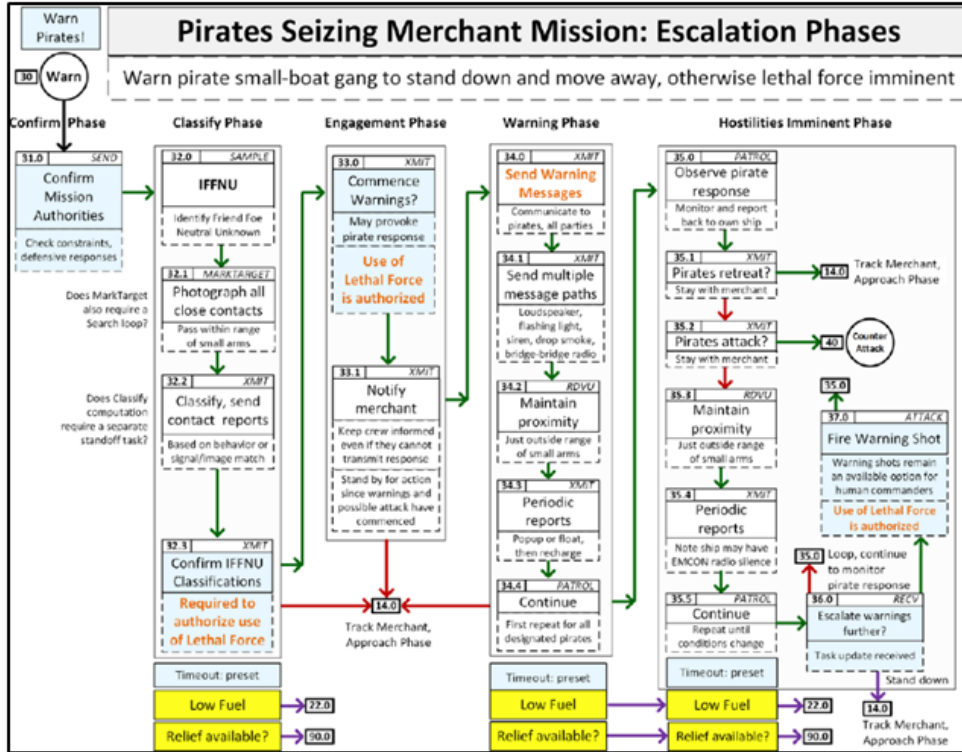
Warn Pirates!

Pirates Seizing Merchant Mission: Escalation Phases

30 Warn

Warn pirate small-boat gang to stand down and move away, otherwise lethal force imminent

Confirm Phase

31.0 SEND
Confirm Mission Authorities
Check constraints, defensive responses

Classify Phase

32.0 SAMPLE
IFFNU
Identify Friend Foe Neutral Unknown

Does MarkTarget also require a Search loop?

32.1 MARKTARGET
Photograph all close contacts
Pass within range of small arms

Does Classify computation require a separate standoff task?

32.2 XMIT
Classify, send contact reports
Based on behavior or signal/image match

32.3 XMIT
Confirm IFFNU Classifications
Required to authorize use of Lethal Force

Timeout: preset

Low Fuel 22.0

Relief available? 90.0

Engagement Phase

33.0 XMIT
Commence Warnings?
May provoke pirate response
Use of Lethal Force is authorized

33.1 XMIT
Notify merchant
Keep crew informed even if they cannot transmit response
Stand by for action since warnings and possible attack have commenced

14.0
Track Merchant, Approach Phase

Warning Phase

34.0 XMIT
Send Warning Messages
Communicate to pirates, all parties

34.1 XMIT
Send multiple message paths
Loudspeaker, flashing light, siren, drop smoke, bridge-bridge radio

34.2 RDVU
Maintain proximity
Just outside range of small arms

34.3 XMIT
Periodic reports
Popup or float, then recharge

34.4 PATROL
Continue
First repeat for all designated pirates

Timeout: preset

Low Fuel 22.0

Relief available? 90.0

Hostilities Imminent Phase

35.0 PATROL
Observe pirate response
Monitor and report back to own ship

35.1 XMIT
Pirates retreat?
Stay with merchant

14.0 Track Merchant, Approach Phase

35.2 XMIT
Pirates attack?
Stay with merchant

40 Counter Attack

35.3 RDVU
Maintain proximity
Just outside range of small arms

35.4 XMIT
Periodic reports
Note ship may have EMCON radio silence

35.5 PATROL
Continue
Repeat until conditions change

35.0

37.0 ATTACK
Fire Warning Shot
Warning shots remain an available option for human commanders
Use of Lethal Force is authorized

35.0 Loop, continue to monitor pirate response

36.0 RECV
Escalate warnings further?
Task update received

Stand down

Timeout: preset

Low Fuel 22.0

Relief available? 90.0

14.0
Track Merchant, Approach Phase